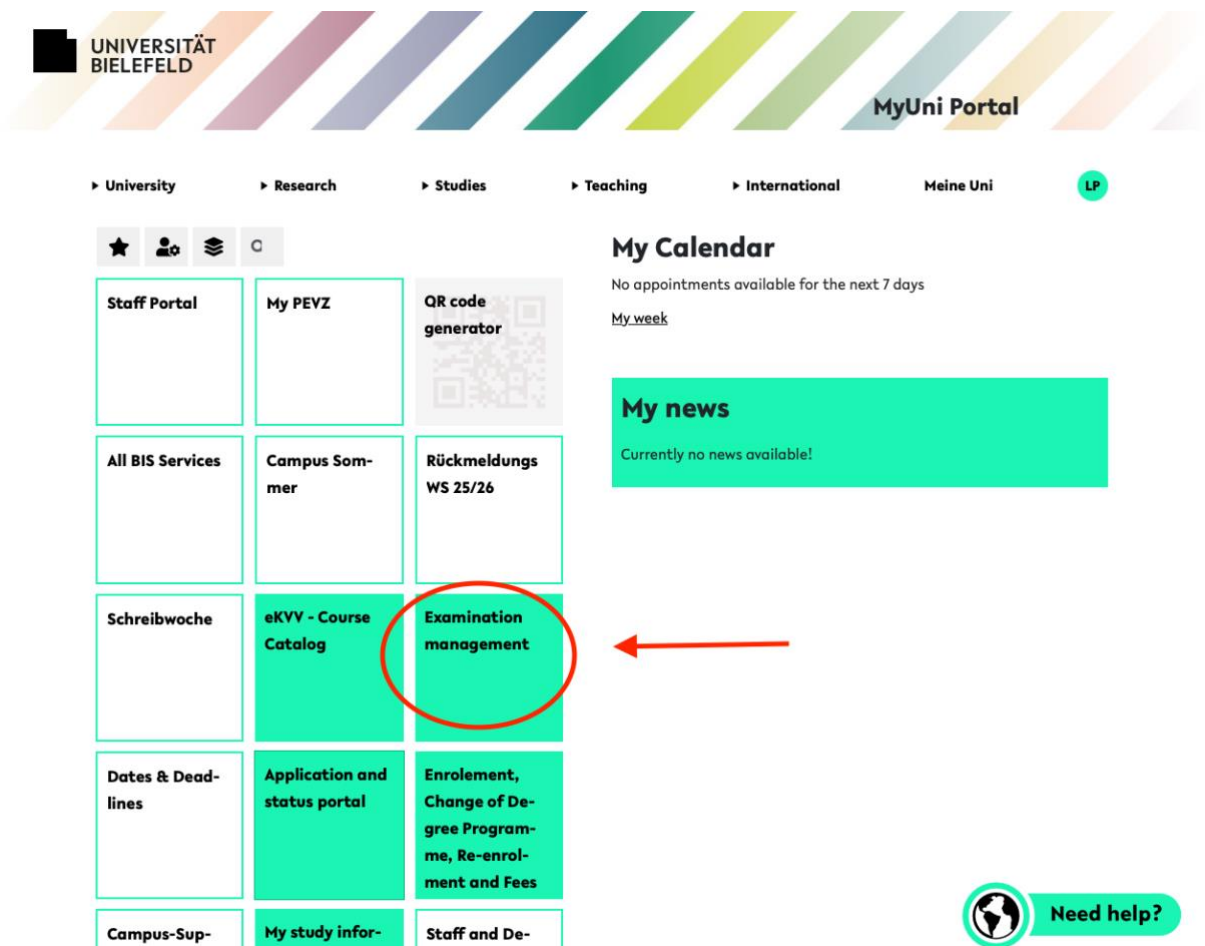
UNIVERSITÄT BIELEFELD

MyUni Portal

▸ University ▸ Research ▸ Studies ▸ Teaching ▸ International Meine Uni LP

Staff Portal

My PEVZ

QR code generator

All BIS Services

Campus Sommer

Rückmeldungs WS 25/26

Schreibwoche

eKVV - Course Catalog

Examination management

Dates & Deadlines

Application and status portal

Enrolement, Change of Degree Programme, Re-enrolment and Fees

Campus-Sup-

My study infor-

Staff and De-

My Calendar

No appointments available for the next 7 days

My week

My news

Currently no news available!

Need help?